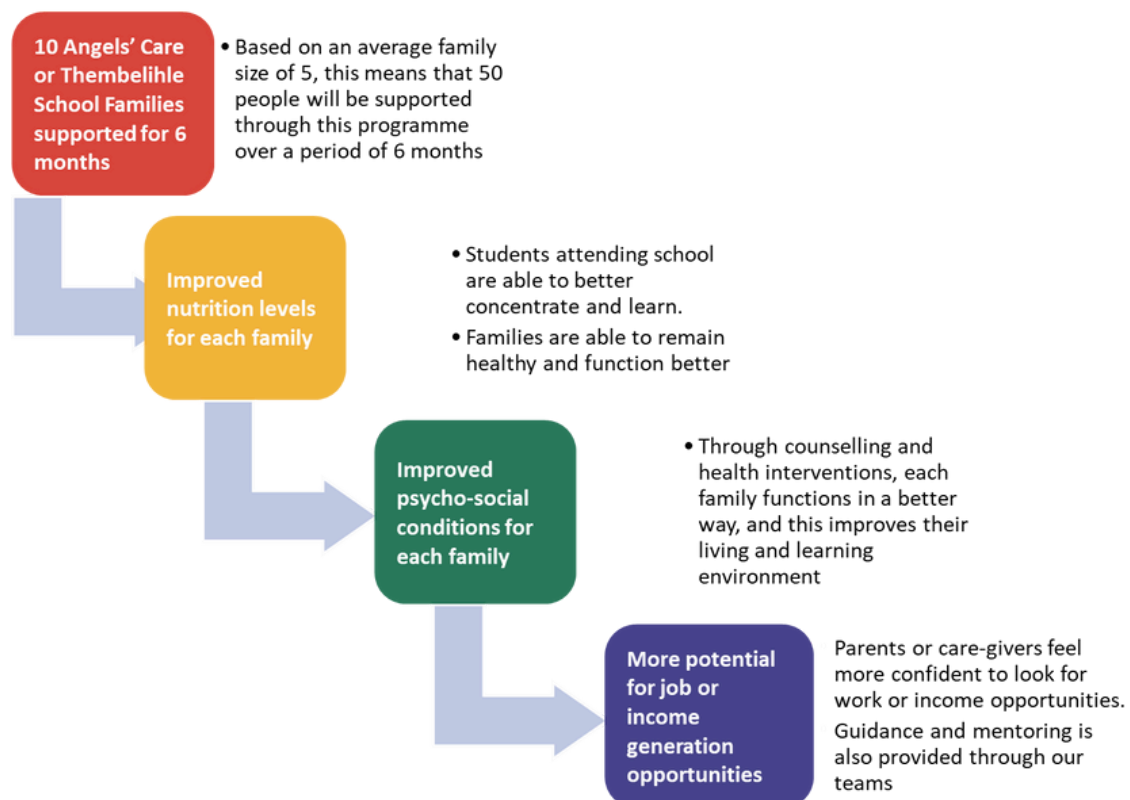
10 Angels' Care or Thembelihle School Families supported for 6 months

• Based on an average family size of 5, this means that 50 people will be supported through this programme over a period of 6 months

Improved nutrition levels for each family

• Students attending school are able to better concentrate and learn.

• Families are able to remain healthy and function better

Improved psycho-social conditions for each family

• Through counselling and health interventions, each family functions in a better way, and this improves their living and learning environment

More potential for job or income generation opportunities

Parents or care-givers feel more confident to look for work or income opportunities.

Guidance and mentoring is also provided through our teams